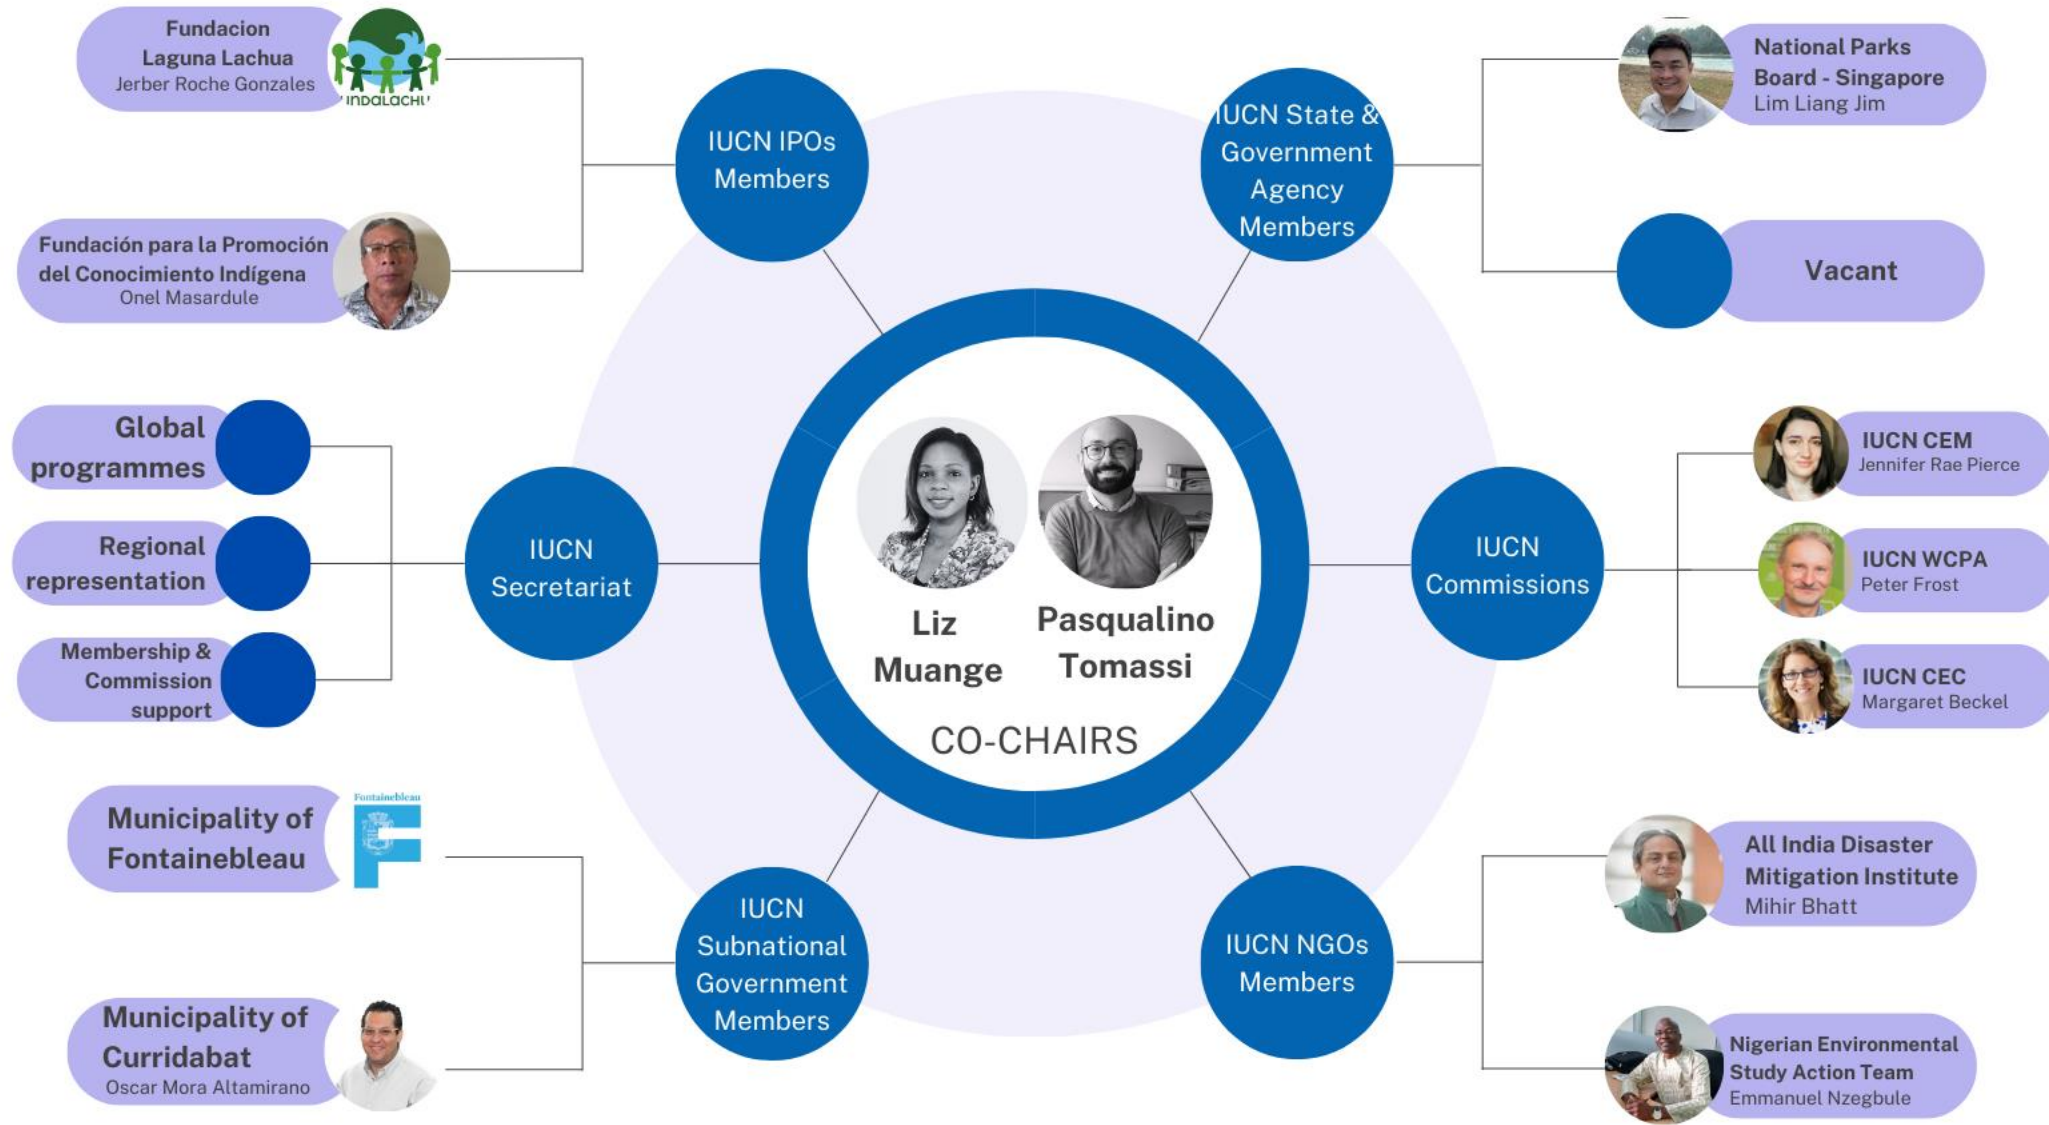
Fundacion Laguna Lachua
Jerber Roche Gonzales

INDALACHU

Fundación para la Promoción del Conocimiento Indígena
Onel Masardule

IUCN IPOs Members

IUCN State & Government Agency Members

National Parks Board - Singapore
Lim Liang Jim

Vacant

Global programmes

Regional representation

Membership & Commission support

IUCN Secretariat

Liz Muange

Pasqualino Tomassi

CO-CHAIRS

IUCN Commissions

IUCN CEM
Jennifer Rae Pierce

IUCN WCPA
Peter Frost

IUCN CEC
Margaret Beckel

Municipality of Fontainebleau

Fontainebleau

Municipality of Curridabat
Oscar Mora Altamirano

IUCN Subnational Government Members

IUCN NGOs Members

All India Disaster Mitigation Institute
Mihir Bhatt

Nigerian Environmental Study Action Team
Emmanuel Nzegbule